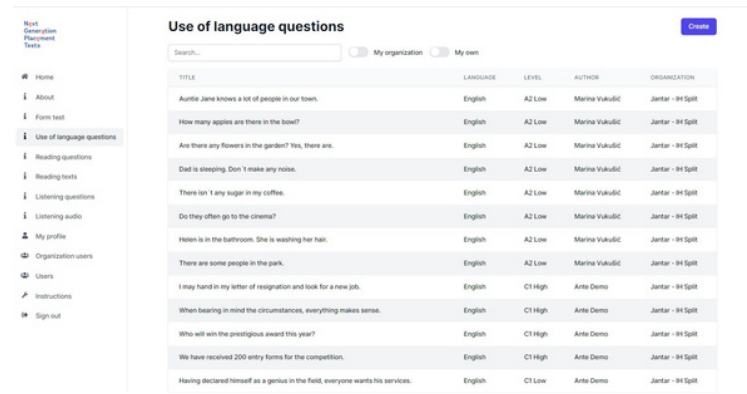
Next Generation Placement Tests

Home
About
Form test
Use of language questions
Reading questions
Reading texts
Listening questions
Listening audio
My profile
Organization users
Users
Instructions
Sign out

Use of language questions

Create

Search...

My organization

My own

| TITLE | LANGUAGE | LEVEL | AUTHOR | ORGANIZATION |
|---|---|---|---|---|
| Auntie Jane knows a lot of people in our town. | English | A2 Low | Marina Vukušić | Jantar - IH Split |
| How many apples are there in the bowl? | English | A2 Low | Marina Vukušić | Jantar - IH Split |
| Are there any flowers in the garden? Yes, there are. | English | A2 Low | Marina Vukušić | Jantar - IH Split |
| Dad is sleeping. Don´t make any noise. | English | A2 Low | Marina Vukušić | Jantar - IH Split |
| There isn´t any sugar in my coffee. | English | A2 Low | Marina Vukušić | Jantar - IH Split |
| Do they often go to the cinema? | English | A2 Low | Marina Vukušić | Jantar - IH Split |
| Helen is in the bathroom. She is washing her hair. | English | A2 Low | Marina Vukušić | Jantar - IH Split |
| There are some people in the park. | English | A2 Low | Marina Vukušić | Jantar - IH Split |
| I may hand in my letter of resignation and look for a new job. | English | C1 High | Ante Demo | Jantar - IH Split |
| When bearing in mind the circumstances, everything makes sense. | English | C1 High | Ante Demo | Jantar - IH Split |
| Who will win the prestigious award this year? | English | C1 High | Ante Demo | Jantar - IH Split |
| We have received 200 entry forms for the competition. | English | C1 High | Ante Demo | Jantar - IH Split |
| Having declared himself as a genius in the field, everyone wants his services. | English | C1 Low | Ante Demo | Jantar - IH Split |